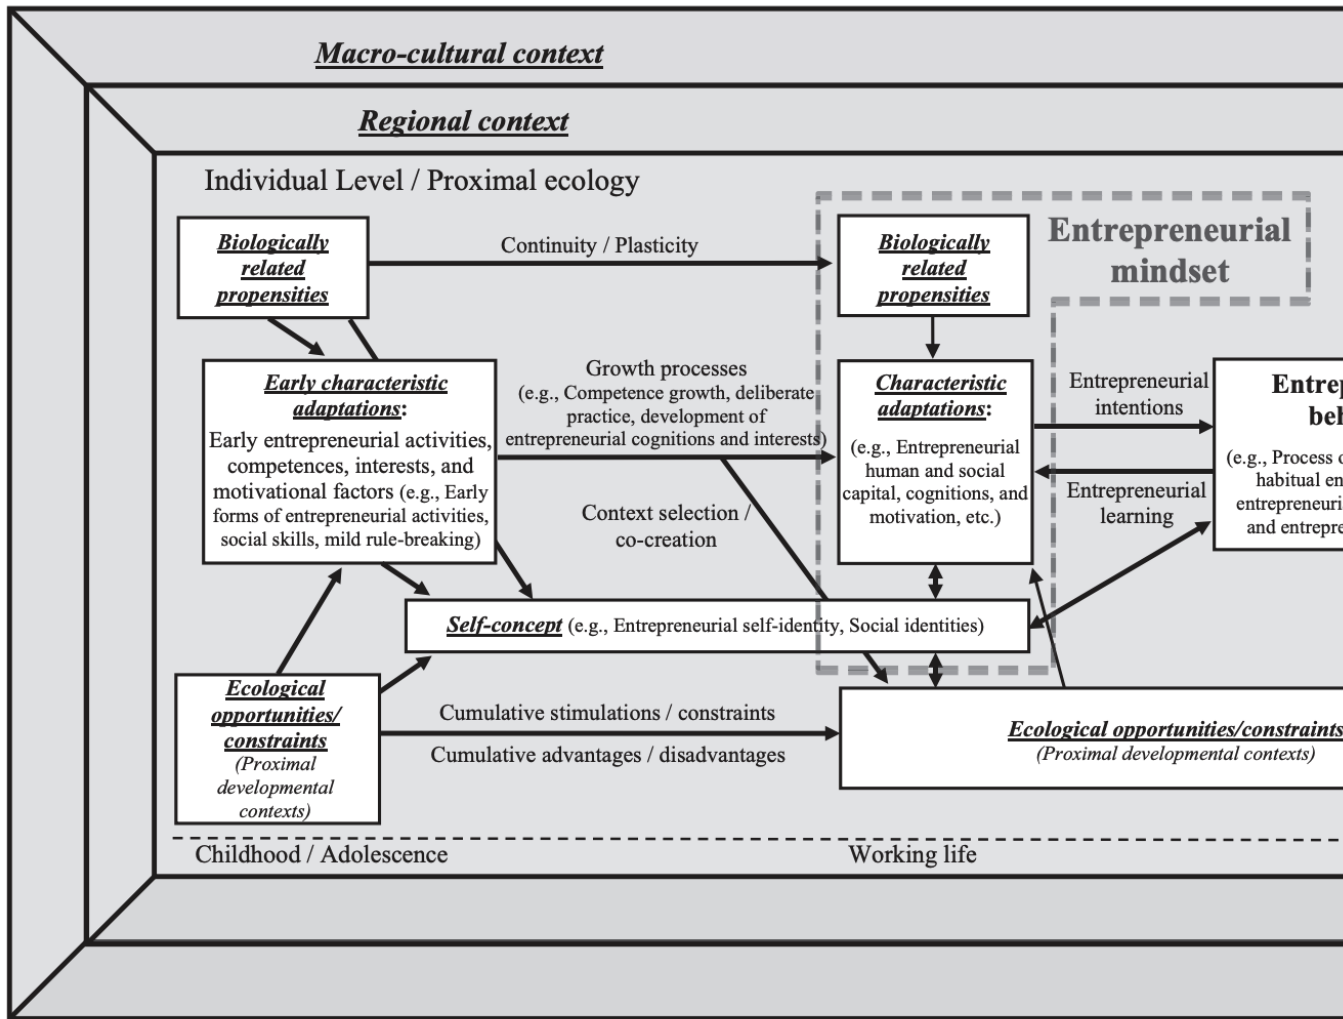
Macro-cultural context

Regional context

Individual Level / Proximal ecology

Biologically related propensities

Continuity / Plasticity

Biologically related propensities

Entrepreneurial mindset

Early characteristic adaptations: Early entrepreneurial activities, competences, interests, and motivational factors (e.g., Early forms of entrepreneurial activities, social skills, mild rule-breaking)

Growth processes (e.g., Competence growth, deliberate practice, development of entrepreneurial cognitions and interests)

Characteristic adaptations: (e.g., Entrepreneurial human and social capital, cognitions, and motivation, etc.)

Entrepreneurial intentions

Entrep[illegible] beh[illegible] (e.g., Process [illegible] habitual en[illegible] entrepreneuri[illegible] and entrepre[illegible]

Entrepreneurial learning

Context selection / co-creation

Self-concept (e.g., Entrepreneurial self-identity, Social identities)

Ecological opportunities/ constraints (Proximal developmental contexts)

Cumulative stimulations / constraints

Cumulative advantages / disadvantages

Ecological opportunities/constraints (Proximal developmental contexts)

Childhood / Adolescence

Working life